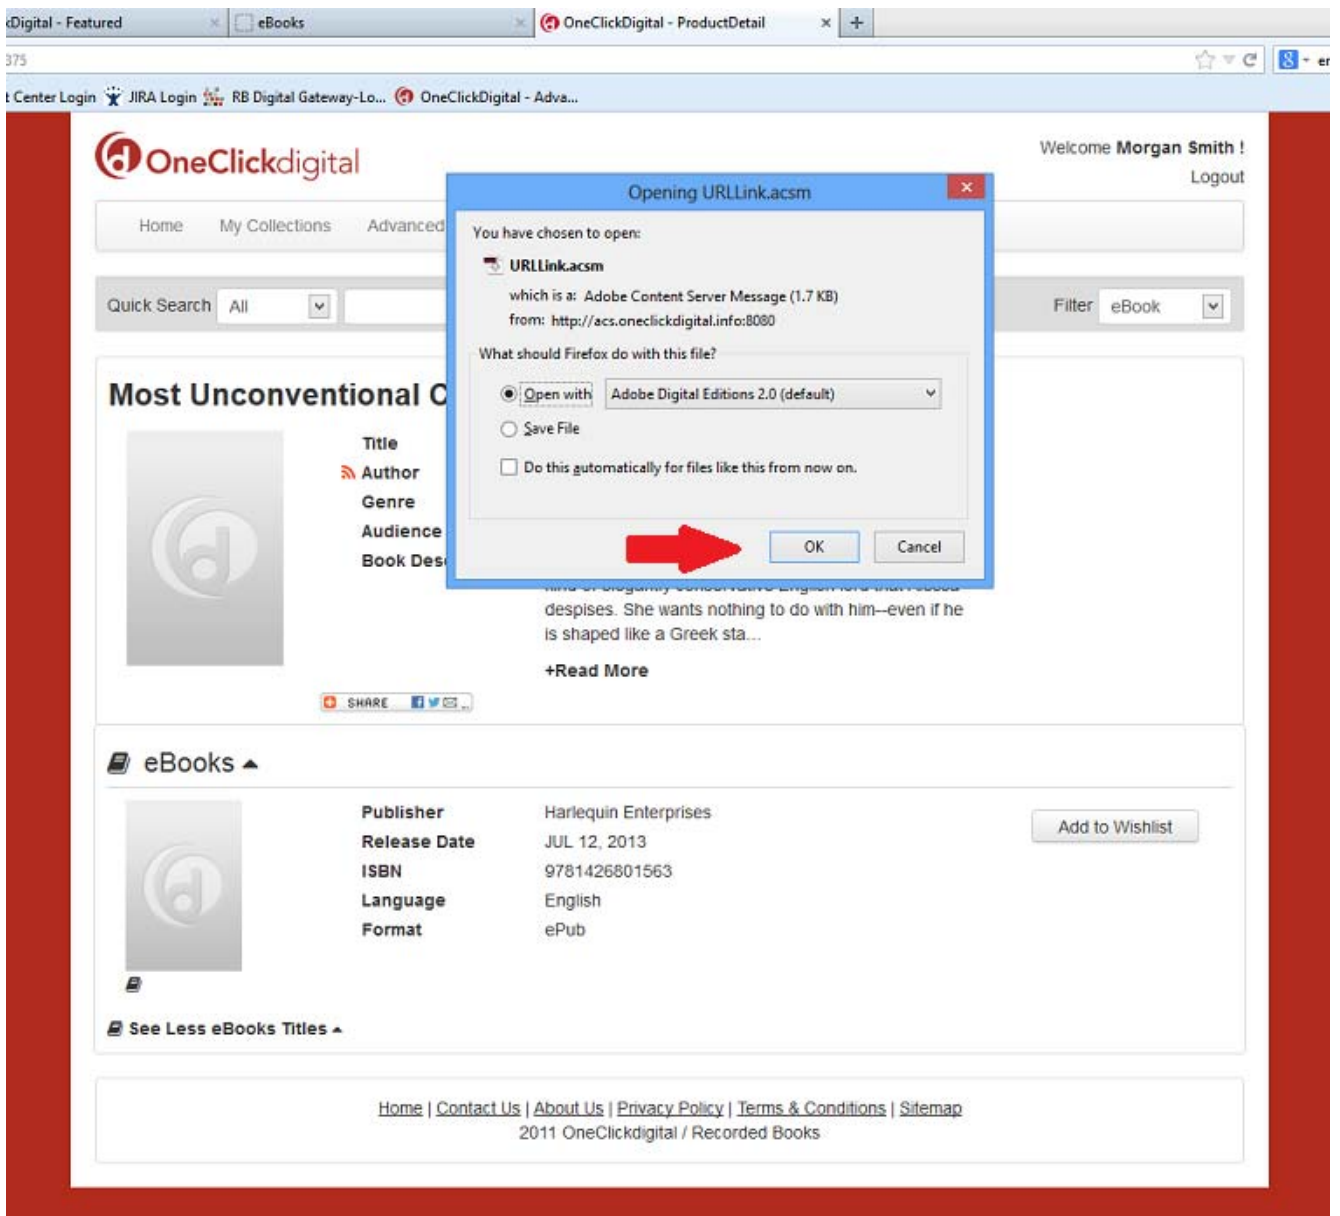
:Digital - Featured × eBooks × OneClickDigital - ProductDetail × +

375

t Center Login JIRA Login RB Digital Gateway-Lo... OneClickDigital - Adva...

OneClickdigital

Welcome Morgan Smith !
Logout

Home My Collections Advanced

Quick Search All

Filter eBook

Most Unconventional C

Title
Author
Genre
Audience
Book Des

despises. She wants nothing to do with him—even if he is shaped like a Greek sta...

+Read More

SHARE

Opening URLLink.acsm

You have chosen to open:

URLLink.acsm

which is a: Adobe Content Server Message (1.7 KB)
from: http://acs.oneclickdigital.info:8080

What should Firefox do with this file?

Open with Adobe Digital Editions 2.0 (default)

Save File

Do this automatically for files like this from now on.

OK Cancel

eBooks

| Publisher | Harlequin Enterprises |
|---|---|
| Release Date | JUL 12, 2013 |
| ISBN | 9781426801563 |
| Language | English |
| Format | ePub |

Add to Wishlist

See Less eBooks Titles

Home | Contact Us | About Us | Privacy Policy | Terms & Conditions | Sitemap
2011 OneClickdigital / Recorded Books